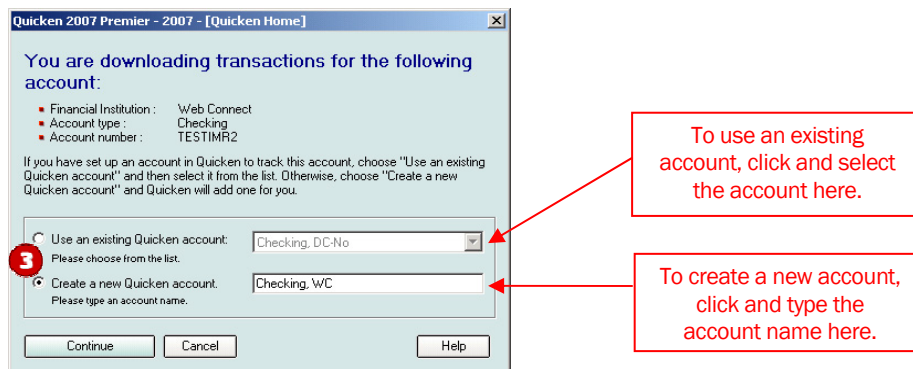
Quicken 2007 Premier - 2007 - [Quicken Home]

You are downloading transactions for the following account:

- Financial Institution : Web Connect
- Account type : Checking
- Account number : TESTIMR2

If you have set up an account in Quicken to track this account, choose "Use an existing Quicken account" and then select it from the list. Otherwise, choose "Create a new Quicken account" and Quicken will add one for you.

Use an existing Quicken account: Checking, DC-No
Please choose from the list.

3

Create a new Quicken account. Checking, WC
Please type an account name.

Continue Cancel Help

To use an existing account, click and select the account here.

To create a new account, click and type the account name here.